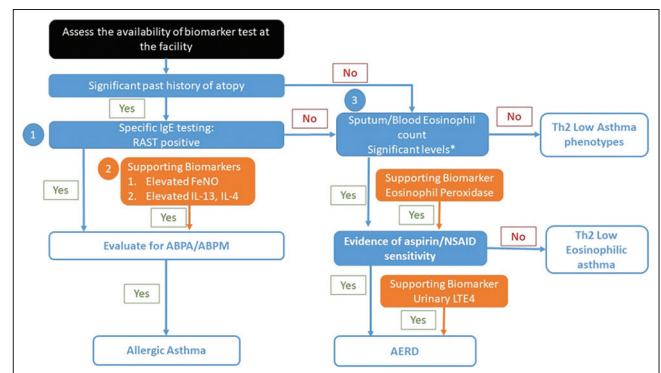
Assess the availability of biomarker test at the facility

Significant past history of atopy

No

Yes

1

Specific IgE testing: RAST positive

No

3

Sputum/Blood Eosinophil count Significant levels*

No

Th2 Low Asthma phenotypes

2

Supporting Biomarkers
1. Elevated FeNO
2. Elevated IL-13, IL-4

Yes

Yes

Supporting Biomarker Eosinophil Peroxidase

Yes

Yes

Evaluate for ABPA/ABPM

Evidence of aspirin/NSAID sensitivity

No

Th2 Low Eosinophilic asthma

Yes

Yes

Supporting Biomarker Urinary LTE4

Yes

Allergic Asthma

AERD